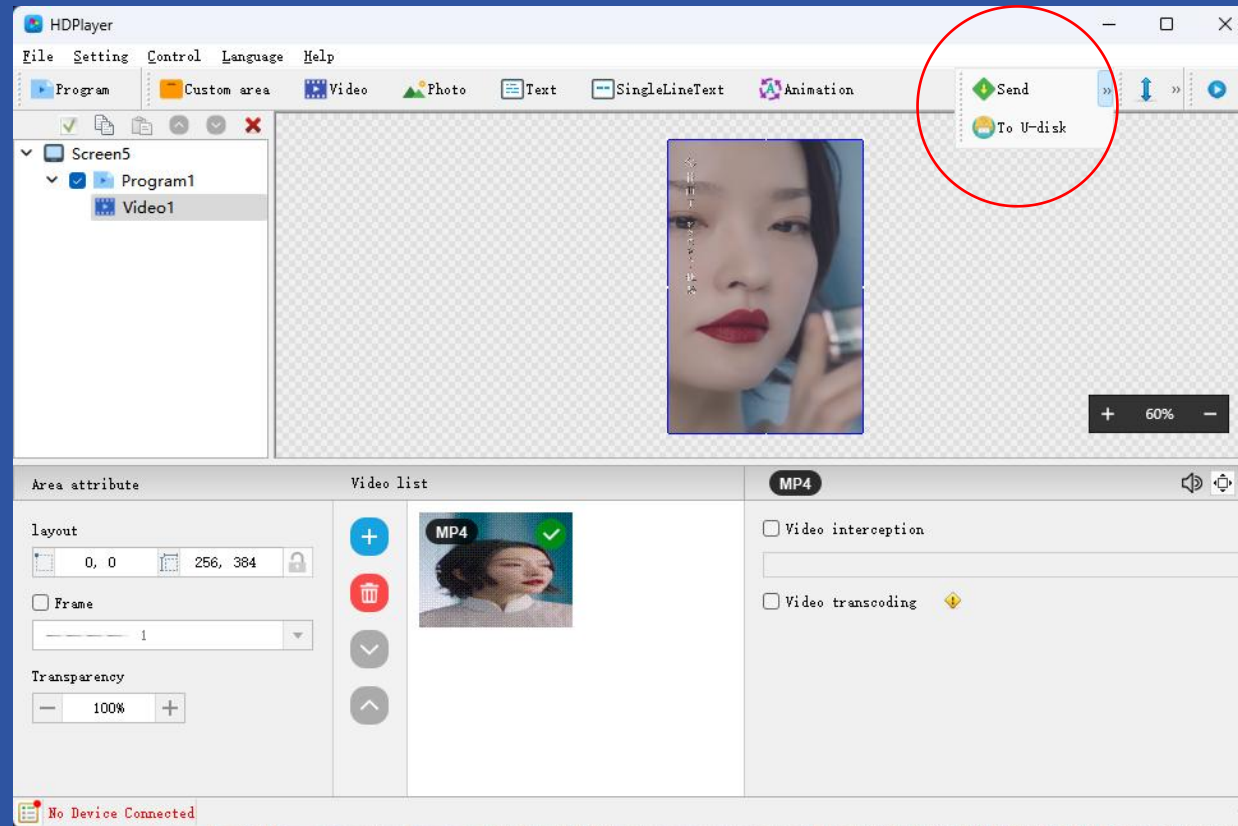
HDPlayer

File Setting Control Language Help

Program Custom area Video Photo Text SingleLineText Animation

Send
To U-disk

Screen5
Program1
Video1

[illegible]

+ 60% −

Area attribute

layout
0, 0
256, 384

Frame
1

Transparency
100%

Video list

MP4

MP4

Video interception

Video transcoding

No Device Connected